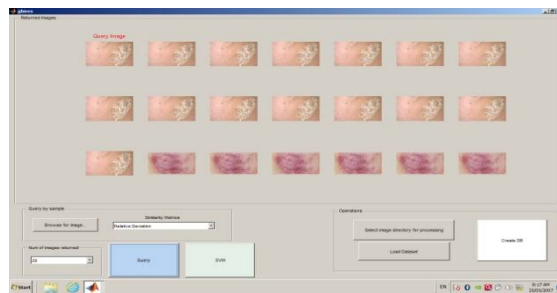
gbms
Returned Images
Query Image
Query by sample
Browse for Image...
Similarity Metrice
Relative Deviation
Num of Images returned
20
Query
SVM
Operations
Select image directory for processing
Load Dataset
Create DB
Start
EN